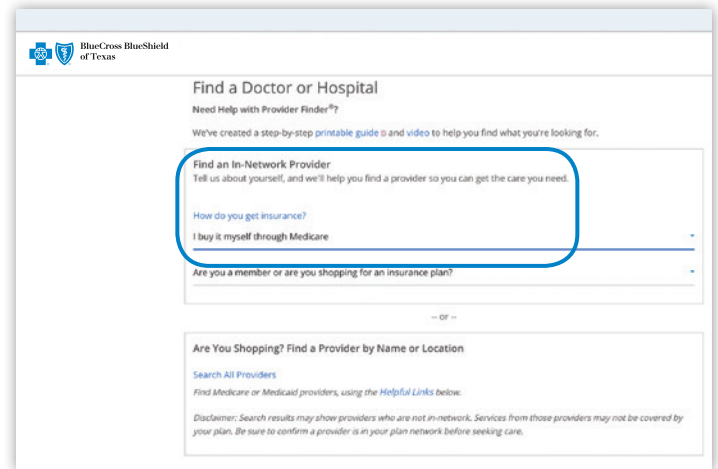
BlueCross BlueShield of Texas

Find a Doctor or Hospital

Need Help with Provider Finder®?

We've created a step-by-step printable guide and video to help you find what you're looking for.

Find an In-Network Provider

Tell us about yourself, and we'll help you find a provider so you can get the care you need.

How do you get insurance?

I buy it myself through Medicare

Are you a member or are you shopping for an insurance plan?

– or –

Are You Shopping? Find a Provider by Name or Location

Search All Providers

Find Medicare or Medicaid providers, using the Helpful Links below.

Disclaimer: Search results may show providers who are not in-network. Services from those providers may not be covered by your plan. Be sure to confirm a provider is in your plan network before seeking care.